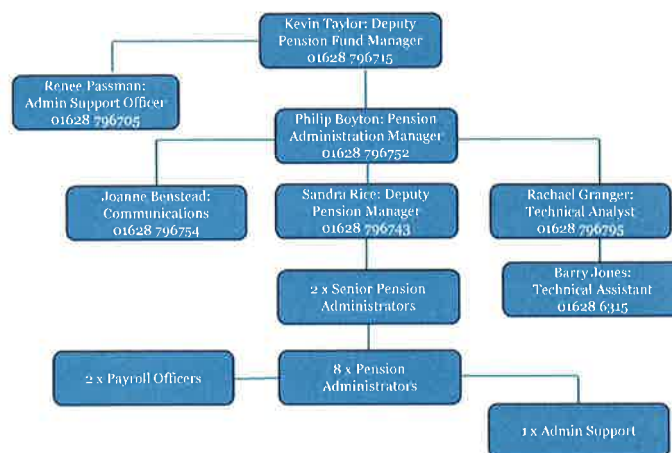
Kevin Taylor: Deputy Pension Fund Manager
01628 796715

Renee Passman: Admin Support Officer
01628 796705

Philip Boyton: Pension Administration Manager
01628 796752

Joanne Benstead: Communications
01628 796754

Sandra Rice: Deputy Pension Manager
01628 796743

Rachael Granger: Technical Analyst
01628 796795

2 x Senior Pension Administrators

Barry Jones: Technical Assistant
01628 6315

2 x Payroll Officers

8 x Pension Administrators

1 x Admin Support